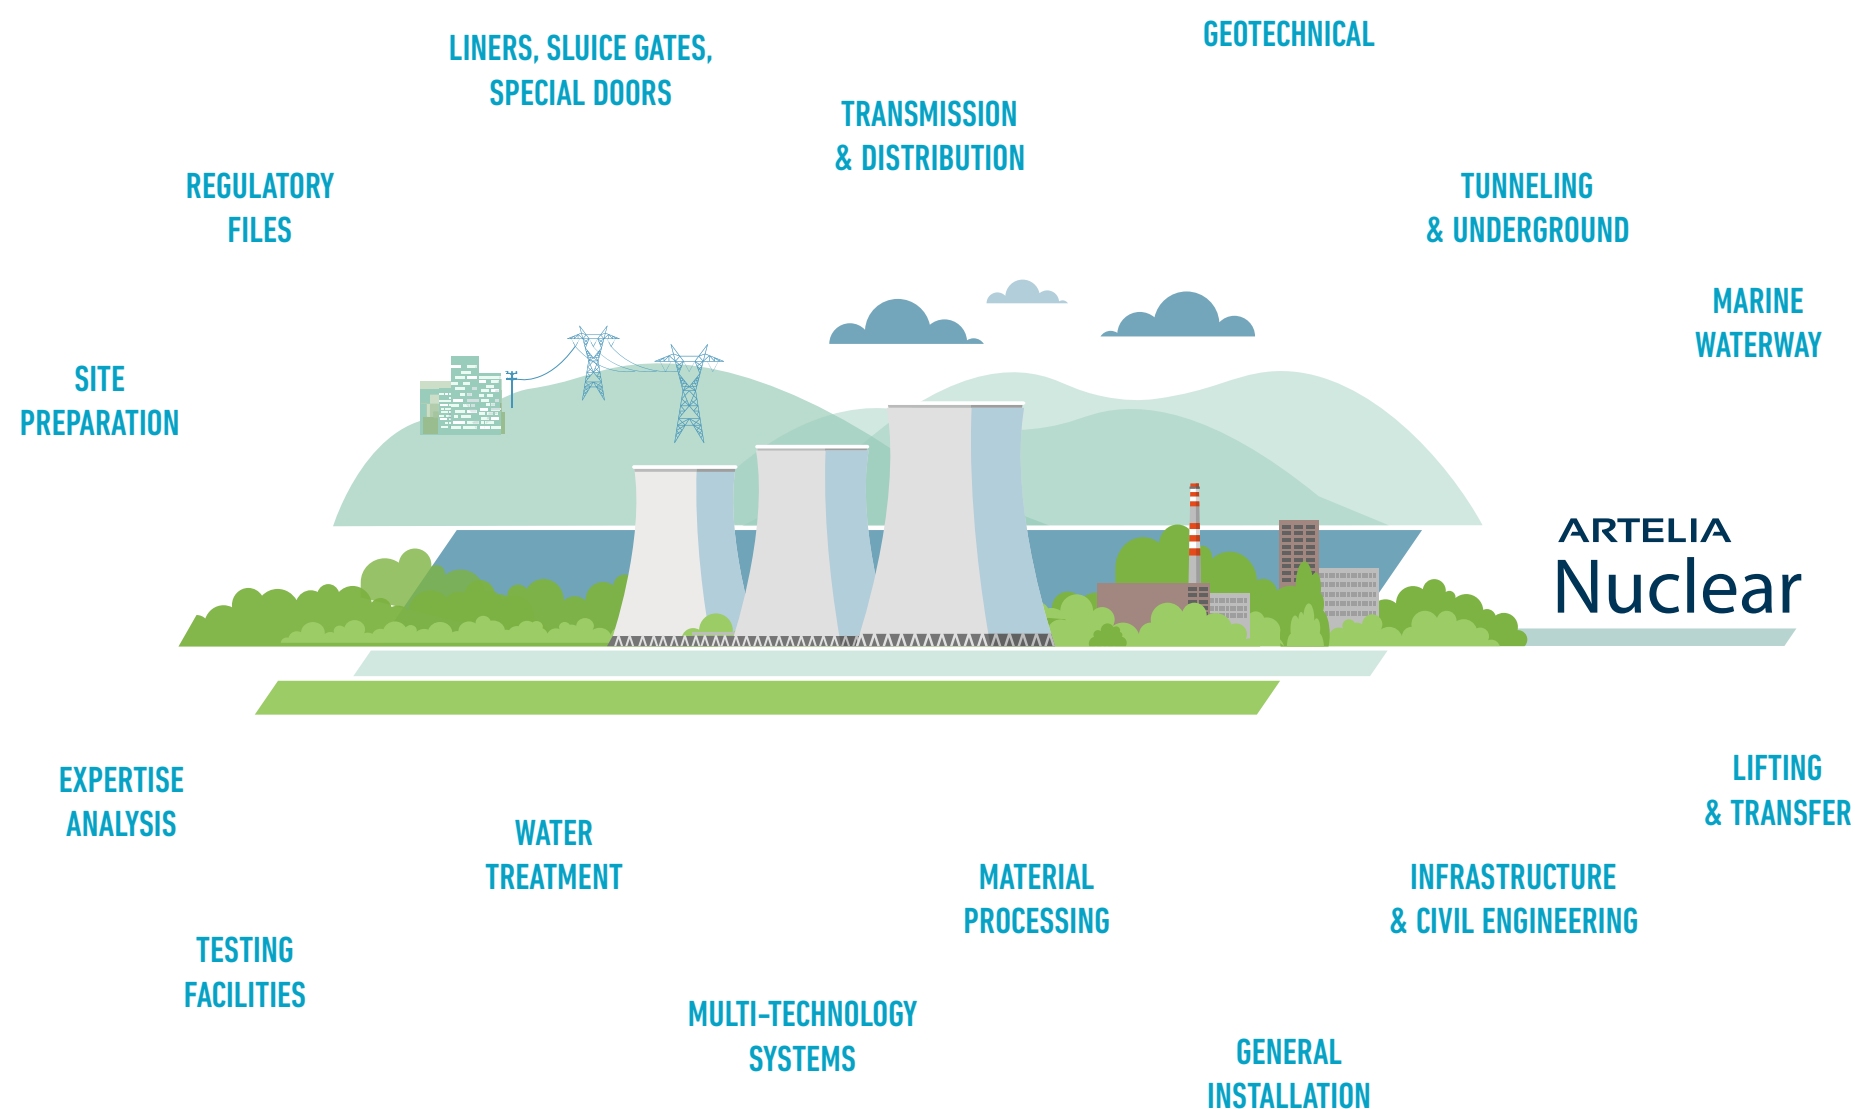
LINERS, SLUICE GATES, SPECIAL DOORS

GEOTECHNICAL

TRANSMISSION & DISTRIBUTION

REGULATORY FILES

TUNNELING & UNDERGROUND

MARINE WATERWAY

SITE PREPARATION

ARTELIA
Nuclear

EXPERTISE ANALYSIS

LIFTING & TRANSFER

WATER TREATMENT

MATERIAL PROCESSING

INFRASTRUCTURE & CIVIL ENGINEERING

TESTING FACILITIES

MULTI-TECHNOLOGY SYSTEMS

GENERAL INSTALLATION